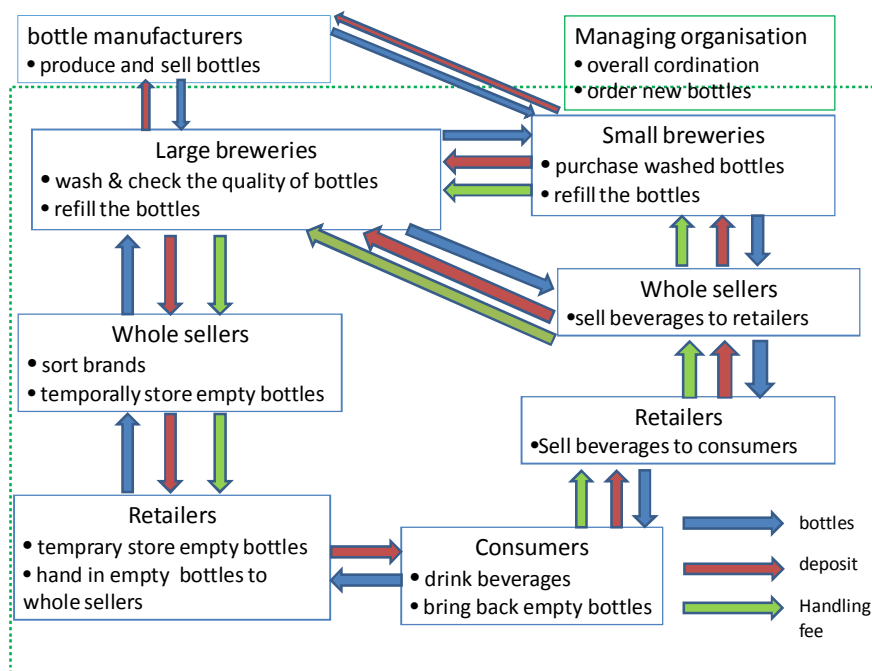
bottle manufacturers
• produce and sell bottles

Managing organisation
• overall cordination
• order new bottles

Large breweries
• wash & check the quality of bottles
• refill the bottles

Small breweries
• purchase washed bottles
• refill the bottles

Whole sellers
•sell beverages to retailers

Whole sellers
• sort brands
• temporally store empty bottles

Retailers
•Sell beverages to consumers

Retailers
• temprary store empty bottles
• hand in empty bottles to whole sellers

Consumers
• drink beverages
• bring back empty bottles

bottles
deposit
Handling fee